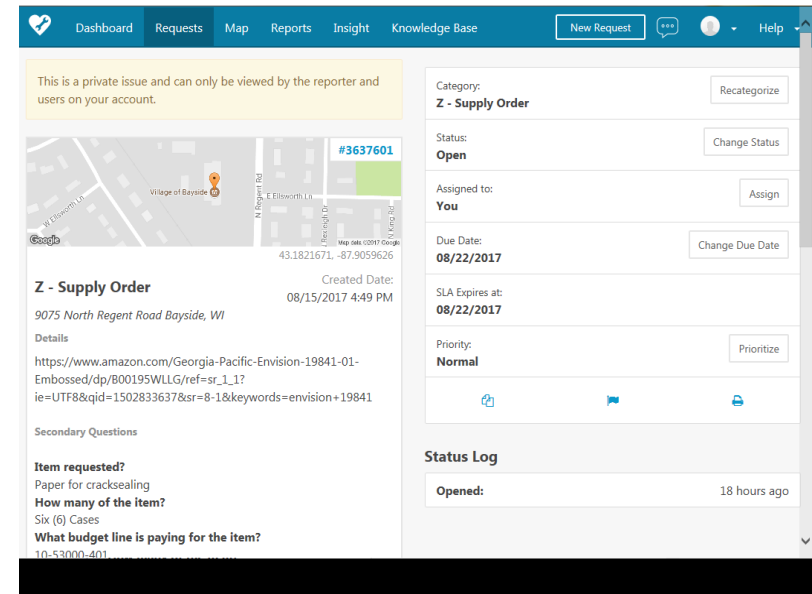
Dashboard Requests Map Reports Insight Knowledge Base New Request Help

This is a private issue and can only be viewed by the reporter and users on your account.

#3637601

Village of Bayside
E Ellsworth Ln
W Ellsworth Ln
N Regent Rd
Raleigh Dr
N King Rd
Google
Map data ©2017 Google
43.1821671, -87.9059626

Z - Supply Order

Created Date:
08/15/2017 4:49 PM

9075 North Regent Road Bayside, WI

Details

https://www.amazon.com/Georgia-Pacific-Envision-19841-01-Embossed/dp/B00195WLLG/ref=sr_1_1?ie=UTF8&qid=1502833637&sr=8-1&keywords=envision+19841

Secondary Questions

Item requested?
Paper for crackssealing
How many of the item?
Six (6) Cases
What budget line is paying for the item?
10-53000-401 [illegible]

Category:
Z - Supply Order
Recategorize

Status:
Open
Change Status

Assigned to:
You
Assign

Due Date:
08/22/2017
Change Due Date

SLA Expires at:
08/22/2017

Priority:
Normal
Prioritize

Status Log

Opened:
18 hours ago